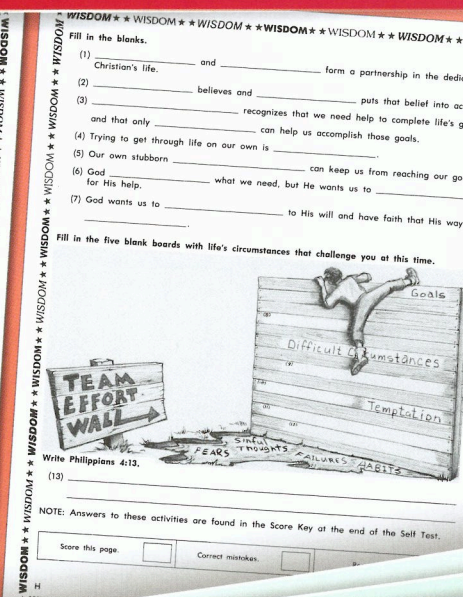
WISDOM ★ ★ WISDOM ★ ★ WISDOM ★ ★ WISDOM ★ ★ WISDOM ★ ★ WISDOM ★ ★

Fill in the blanks.

(1) _______________ and _______________ form a partnership in the dedi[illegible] Christian's life.

(2) _______________ believes and _______________ puts that belief into ac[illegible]

(3) _______________ recognizes that we need help to complete life's g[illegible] and that only _______________ can help us accomplish those goals.

(4) Trying to get through life on our own is _______________.

(5) Our own stubborn _______________ can keep us from reaching our go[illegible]

(6) God _______________ what we need, but He wants us to _______________ for His help.

(7) God wants us to _______________ to His will and have faith that His way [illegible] _______________.

Fill in the five blank boards with life's circumstances that challenge you at this time.

Goals

(8)

Difficult Circumstances

(9)

(10)

Temptation

(11)

(12)

TEAM EFFORT WALL

FEARS SINFUL THOUGHTS FAILURES HABITS

Write Philippians 4:13.

(13) _______________

NOTE: Answers to these activities are found in the Score Key at the end of the Self Test.

Score this page. Correct mistakes.

H

WISDOM ★ ★ WISDOM ★ ★ WISDOM ★ ★ WISDOM ★ ★ WISDOM ★ ★ WISDOM